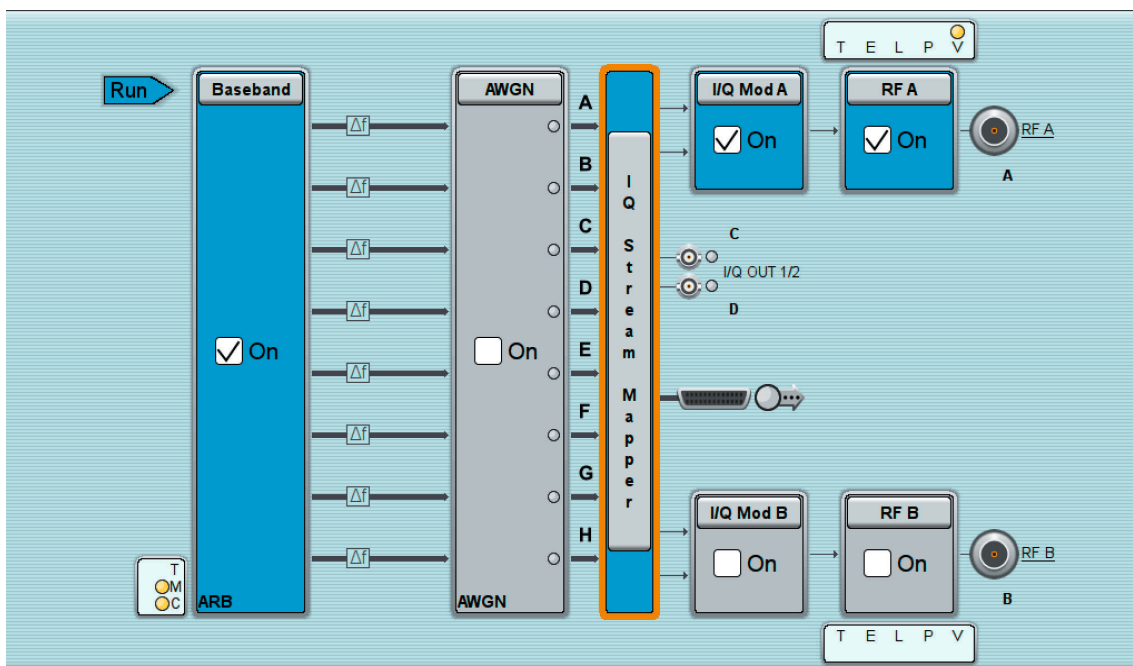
T E L P V

Run

Baseband

On

ARB

T
M
C

Δf
Δf
Δf
Δf
Δf
Δf
Δf
Δf

AWGN

On

AWGN

A
B
C
D
E
F
G
H

I Q Stream Mapper

I/Q Mod A

On

RF A

On

RF A

A

C

I/Q OUT 1/2

D

I/Q Mod B

On

RF B

On

RF B

B

T E L P V